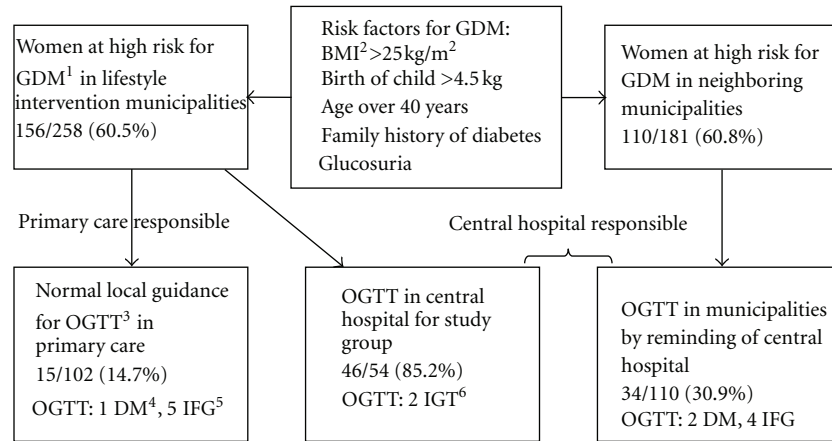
Risk factors for GDM:
BMI$^2$>25kg/m$^2$
Birth of child >4.5 kg
Age over 40 years
Family history of diabetes
Glucosuria

Women at high risk for GDM$^1$ in lifestyle intervention municipalities
156/258 (60.5%)

Women at high risk for GDM in neighboring municipalities
110/181 (60.8%)

Primary care responsible

Central hospital responsible

Normal local guidance for OGTT$^3$ in primary care
15/102 (14.7%)
OGTT: 1 DM$^4$, 5 IFG$^5$

OGTT in central hospital for study group
46/54 (85.2%)
OGTT: 2 IGT$^6$

OGTT in municipalities by reminding of central hospital
34/110 (30.9%)
OGTT: 2 DM, 4 IFG